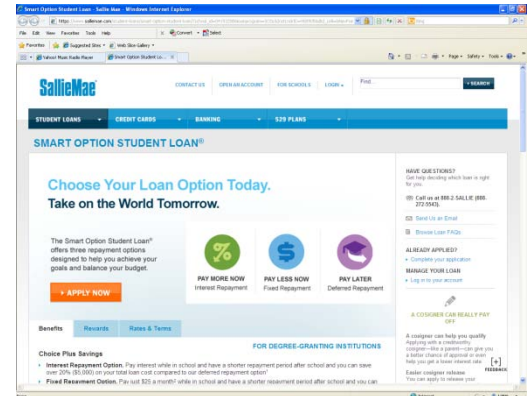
Smart Option Student Loan - Sallie Mae - Windows Internet Explorer

https://www.salliemae.com/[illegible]

File Edit View Favorites Tools Help

Convert Select

Favorites Suggested Sites Web Slice Gallery

Yahoo! Music Radio Player Smart Option Student Lo... X

Page Safety Tools

SallieMae

CONTACT US OPEN AN ACCOUNT FOR SCHOOLS LOGIN

Find

SEARCH

STUDENT LOANS CREDIT CARDS BANKING 529 PLANS

SMART OPTION STUDENT LOAN®

Choose Your Loan Option Today.

Take on the World Tomorrow.

The Smart Option Student Loan® offers three repayment options designed to help you achieve your goals and balance your budget.

APPLY NOW

PAY MORE NOW
Interest Repayment

PAY LESS NOW
Fixed Repayment

PAY LATER
Deferred Repayment

HAVE QUESTIONS?
Get help deciding which loan is right for you.

Call us at 888-2 SALLIE (888-272-5543).

Send Us an Email

Browse Loan FAQs

ALREADY APPLIED?
Complete your application

MANAGE YOUR LOAN
Log in to your account

A COSIGNER CAN REALLY PAY OFF

A cosigner can help you qualify
Applying with a creditworthy cosigner—like a parent—can give you a better chance of approval or even help you get a lower interest rate.

Earn cosigner release
You can apply to release your

FEEDBACK

Benefits Rewards Rates & Terms

FOR DEGREE-GRANTING INSTITUTIONS

Choice Plus Savings

Interest Repayment Option. Pay interest while in school and have a shorter repayment period after school and you can save over 20% ($5,000) on your total loan cost compared to our deferred repayment option*

Fixed Repayment Option. Pay just $25 a month† while in school and have a shorter repayment period after school and you can